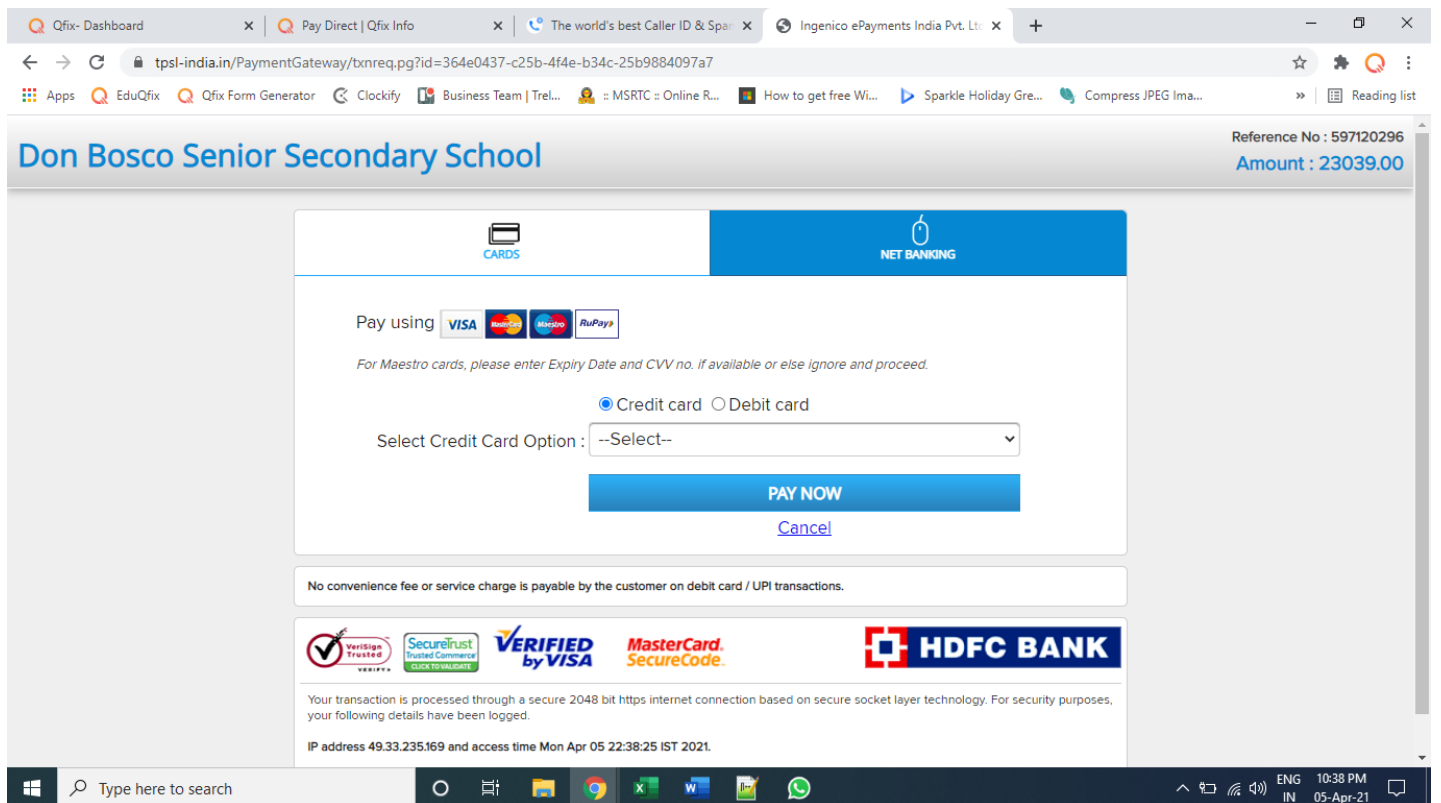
Qfix- Dashboard × | Pay Direct | Qfix Info × | The world's best Caller ID & Spar × | Ingenico ePayments India Pvt. Lt × | +

tpsl-india.in/PaymentGateway/txnreq.pg?id=364e0437-c25b-4f4e-b34c-25b9884097a7

Apps | EduQfix | Qfix Form Generator | Clockify | Business Team | Trel... | :: MSRTC :: Online R... | How to get free Wi... | Sparkle Holiday Gre... | Compress JPEG Ima... | » | Reading list

Don Bosco Senior Secondary School

Reference No : 597120296
Amount : 23039.00

CARDS | NET BANKING

Pay using VISA MasterCard Maestro RuPay

For Maestro cards, please enter Expiry Date and CVV no. if available or else ignore and proceed.

Credit card Debit card

Select Credit Card Option : --Select--

PAY NOW

Cancel

No convenience fee or service charge is payable by the customer on debit card / UPI transactions.

VeriSign Trusted VERIFY | SecureTrust Trusted Commerce CLICK TO VALIDATE | VERIFIED by VISA | MasterCard. SecureCode. | HDFC BANK

Your transaction is processed through a secure 2048 bit https internet connection based on secure socket layer technology. For security purposes, your following details have been logged.

IP address 49.33.235.169 and access time Mon Apr 05 22:38:25 IST 2021.

Type here to search

ENG IN 10:38 PM 05-Apr-21